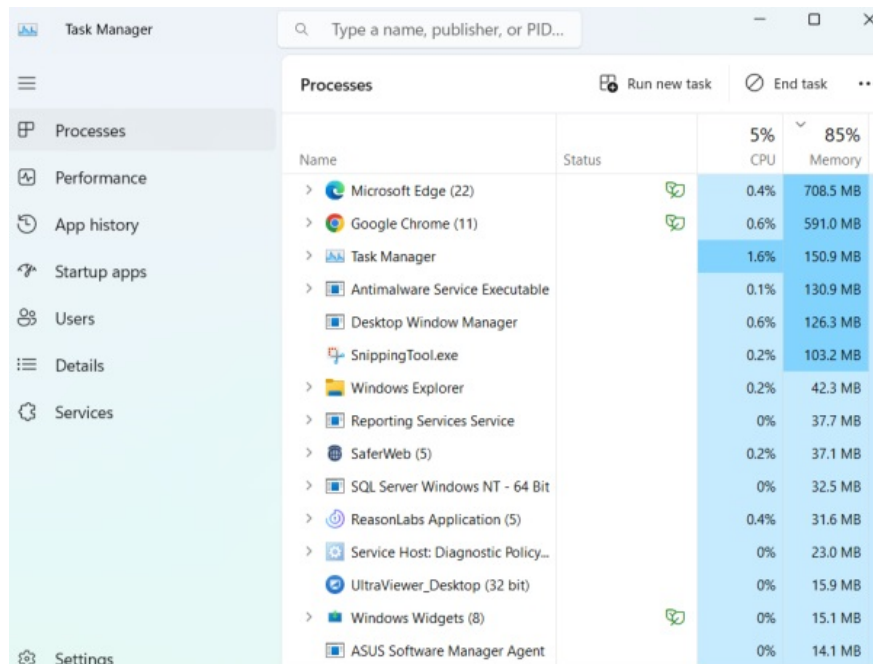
Task Manager

Type a name, publisher, or PID...

Processes
Performance
App history
Startup apps
Users
Details
Services
Settings

Processes

Run new task

End task

| Name | Status | 5% CPU | 85% Memory |
|---|---|---|---|
| Microsoft Edge (22) | | 0.4% | 708.5 MB |
| Google Chrome (11) | | 0.6% | 591.0 MB |
| Task Manager | | 1.6% | 150.9 MB |
| Antimalware Service Executable | | 0.1% | 130.9 MB |
| Desktop Window Manager | | 0.6% | 126.3 MB |
| SnippingTool.exe | | 0.2% | 103.2 MB |
| Windows Explorer | | 0.2% | 42.3 MB |
| Reporting Services Service | | 0% | 37.7 MB |
| SaferWeb (5) | | 0.2% | 37.1 MB |
| SQL Server Windows NT - 64 Bit | | 0% | 32.5 MB |
| ReasonLabs Application (5) | | 0.4% | 31.6 MB |
| Service Host: Diagnostic Policy... | | 0% | 23.0 MB |
| UltraViewer_Desktop (32 bit) | | 0% | 15.9 MB |
| Windows Widgets (8) | | 0% | 15.1 MB |
| ASUS Software Manager Agent | | 0% | 14.1 MB |